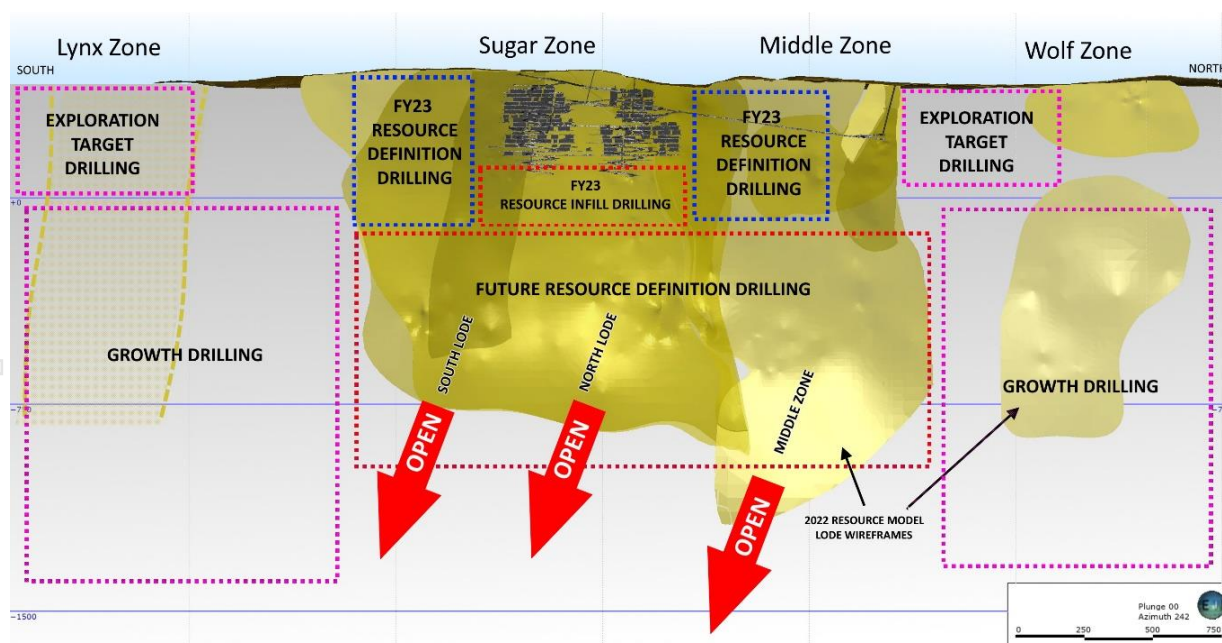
Lynx Zone

Sugar Zone

Middle Zone

Wolf Zone

SOUTH

NORTH

EXPLORATION TARGET DRILLING

FY23 RESOURCE DEFINITION DRILLING

FY23 RESOURCE INFILL DRILLING

FY23 RESOURCE DEFINITION DRILLING

EXPLORATION TARGET DRILLING

+0

FUTURE RESOURCE DEFINITION DRILLING

GROWTH DRILLING

SOUTH LODE

NORTH LODE

MIDDLE ZONE

GROWTH DRILLING

-750

-750

OPEN

OPEN

OPEN

2022 RESOURCE MODEL LODE WIREFRAMES

-1500

Plunge 00
Azimuth 242

0 250 500 750